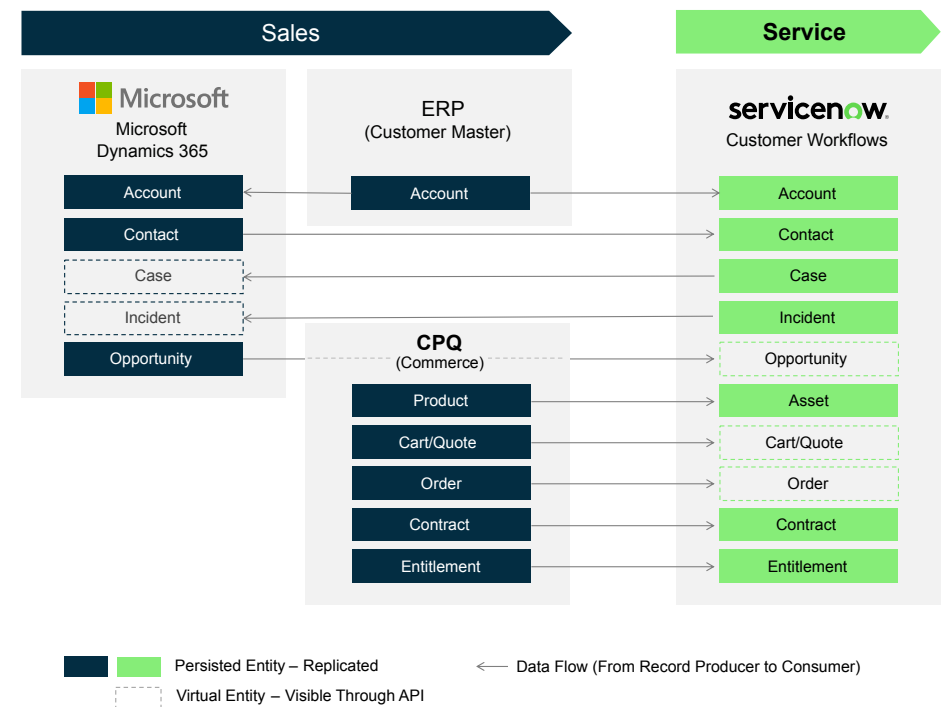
Sales

Service

Microsoft

Microsoft Dynamics 365

Account

Contact

Case

Incident

Opportunity

ERP
(Customer Master)

Account

CPQ
(Commerce)

Product

Cart/Quote

Order

Contract

Entitlement

servicenow.

Customer Workflows

Account

Contact

Case

Incident

Opportunity

Asset

Cart/Quote

Order

Contract

Entitlement

Persisted Entity – Replicated

Virtual Entity – Visible Through API

Data Flow (From Record Producer to Consumer)